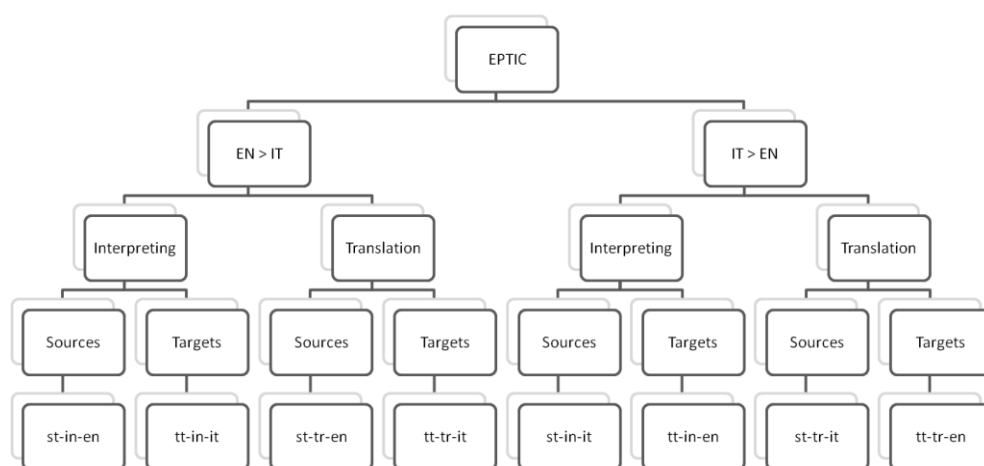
EPTIC

EN > IT

IT > EN

Interpreting

Translation

Interpreting

Translation

Sources

Targets

Sources

Targets

Sources

Targets

Sources

Targets

st-in-en

tt-in-it

st-tr-en

tt-tr-it

st-in-it

tt-in-en

st-tr-it

tt-tr-en